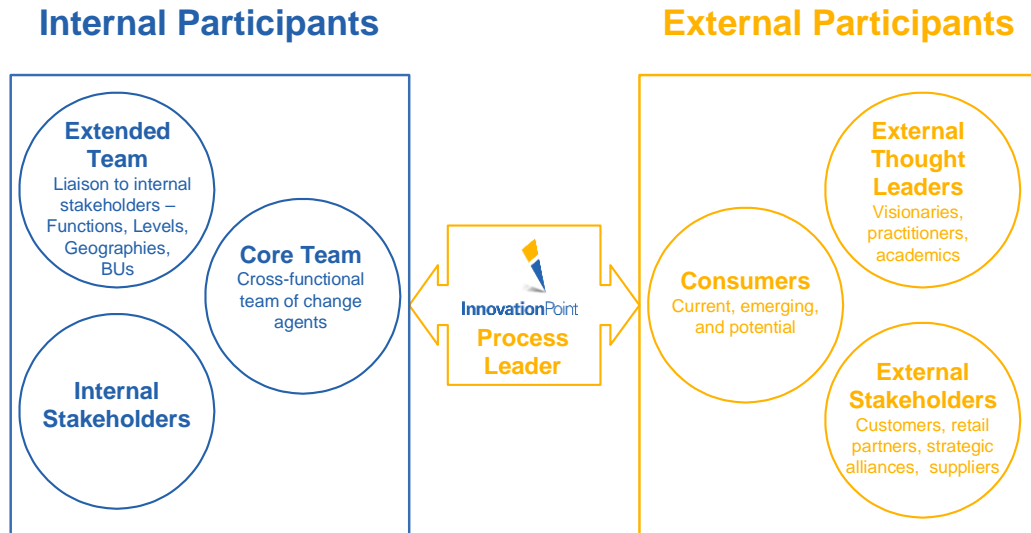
Internal Participants

External Participants

Extended Team
Liaison to internal stakeholders – Functions, Levels, Geographies, BUs

Core Team
Cross-functional team of change agents

Internal Stakeholders

InnovationPoint
Process Leader

Consumers
Current, emerging, and potential

External Thought Leaders
Visionaries, practitioners, academics

External Stakeholders
Customers, retail partners, strategic alliances, suppliers